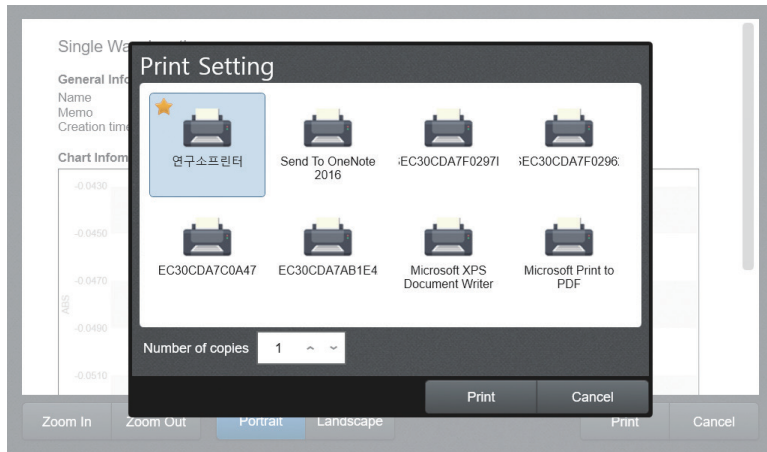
Single Wa

General Info
Name
Memo
Creation time

Chart Inform

-0.0430
-0.0450
-0.0470
ABS
-0.0490
-0.0510

Print Setting

연구소프린터

Send To OneNote 2016

:EC30CDA7F0297I

:EC30CDA7F0296:

EC30CDA7C0A47

EC30CDA7AB1E4

Microsoft XPS Document Writer

Microsoft Print to PDF

Number of copies 1

Print Cancel

Zoom In Zoom Out Portrait Landscape Print Cancel